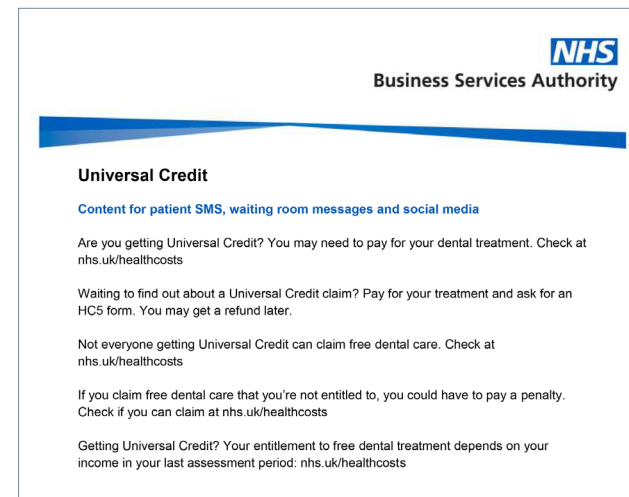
NHS
Business Services Authority

Universal Credit

Content for patient SMS, waiting room messages and social media

Are you getting Universal Credit? You may need to pay for your dental treatment. Check at nhs.uk/healthcosts

Waiting to find out about a Universal Credit claim? Pay for your treatment and ask for an HC5 form. You may get a refund later.

Not everyone getting Universal Credit can claim free dental care. Check at nhs.uk/healthcosts

If you claim free dental care that you're not entitled to, you could have to pay a penalty. Check if you can claim at nhs.uk/healthcosts

Getting Universal Credit? Your entitlement to free dental treatment depends on your income in your last assessment period: nhs.uk/healthcosts